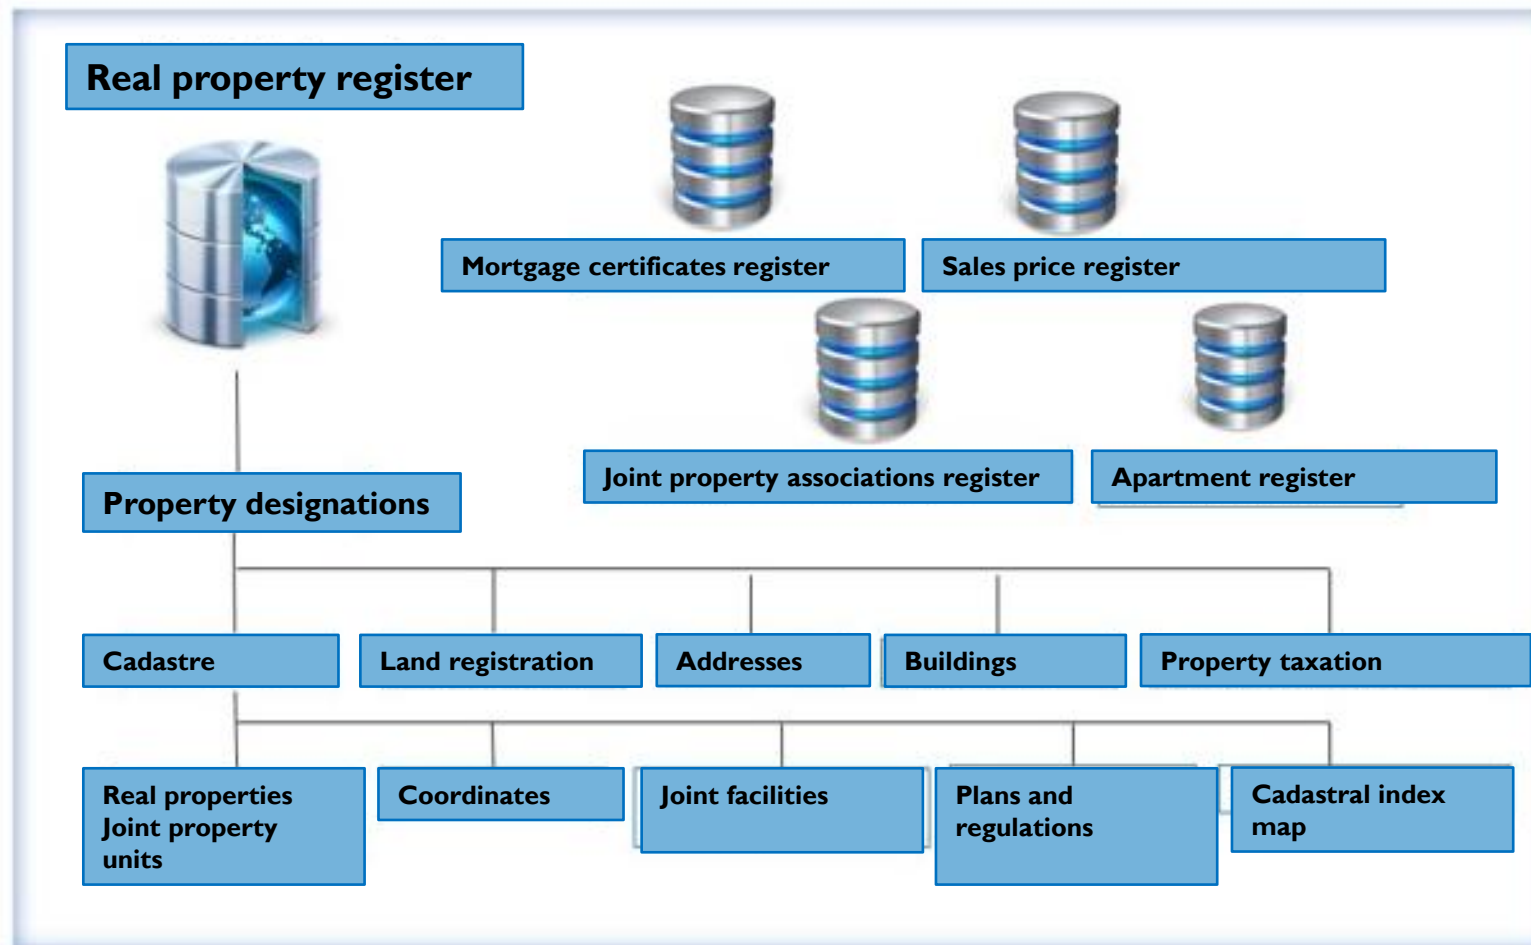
Real property register

Mortgage certificates register

Sales price register

Joint property associations register

Apartment register

Property designations

Cadastre

Land registration

Addresses

Buildings

Property taxation

Real properties Joint property units

Coordinates

Joint facilities

Plans and regulations

Cadastral index map